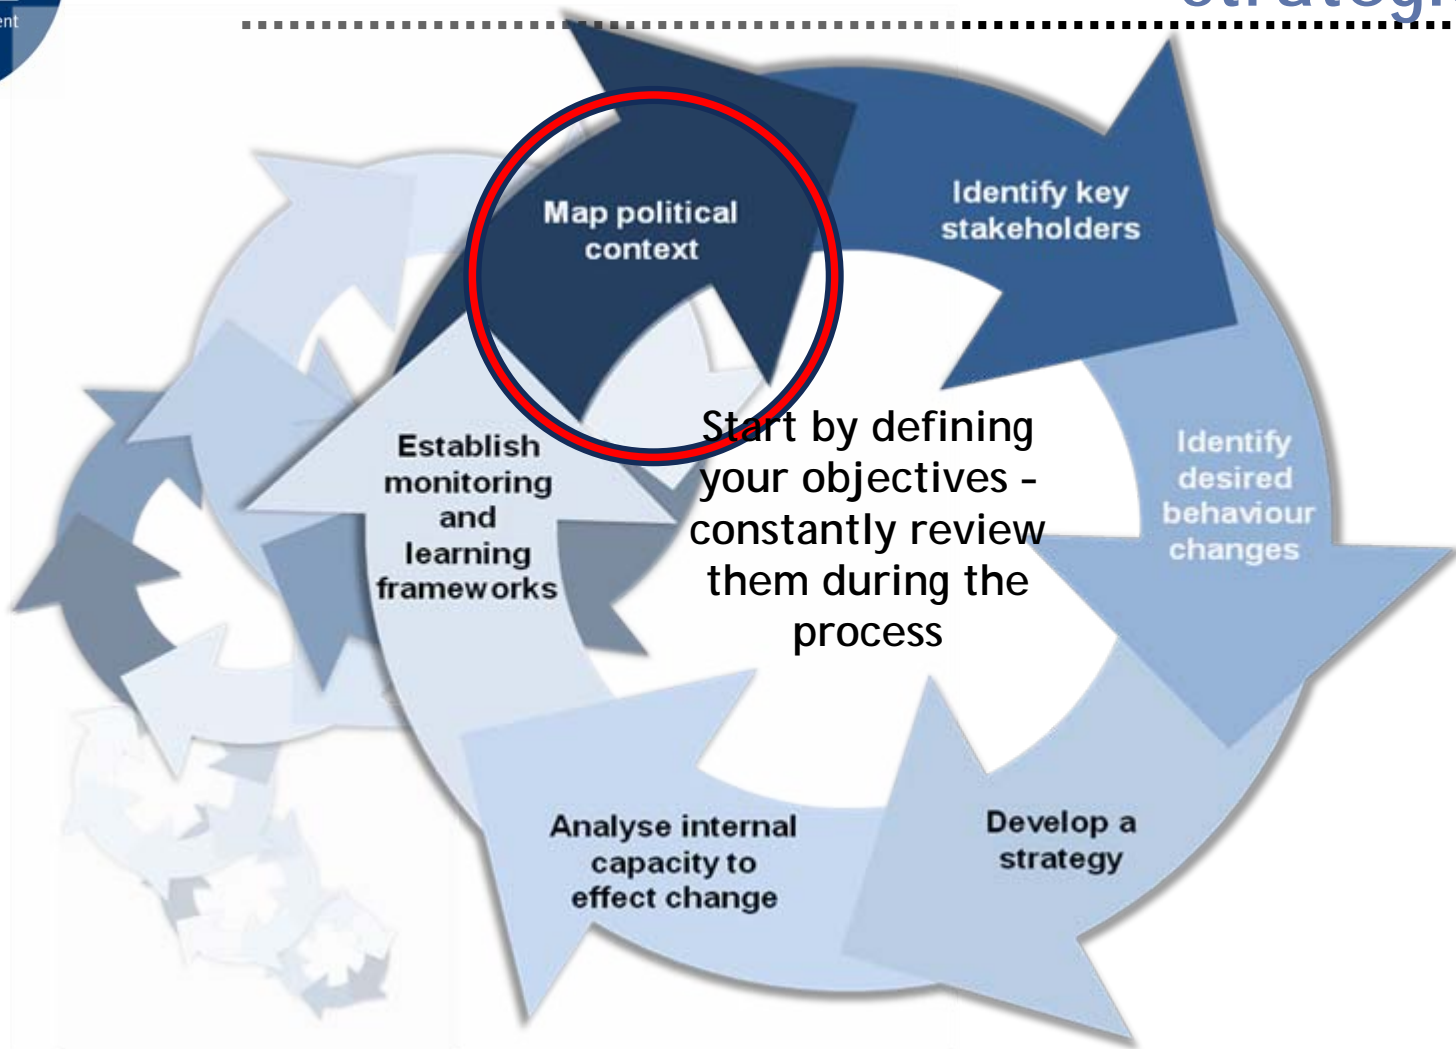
ent

strategi

Map political context

Identify key stakeholders

Identify desired behaviour changes

Develop a strategy

Analyse internal capacity to effect change

Establish monitoring and learning frameworks

Start by defining your objectives – constantly review them during the process